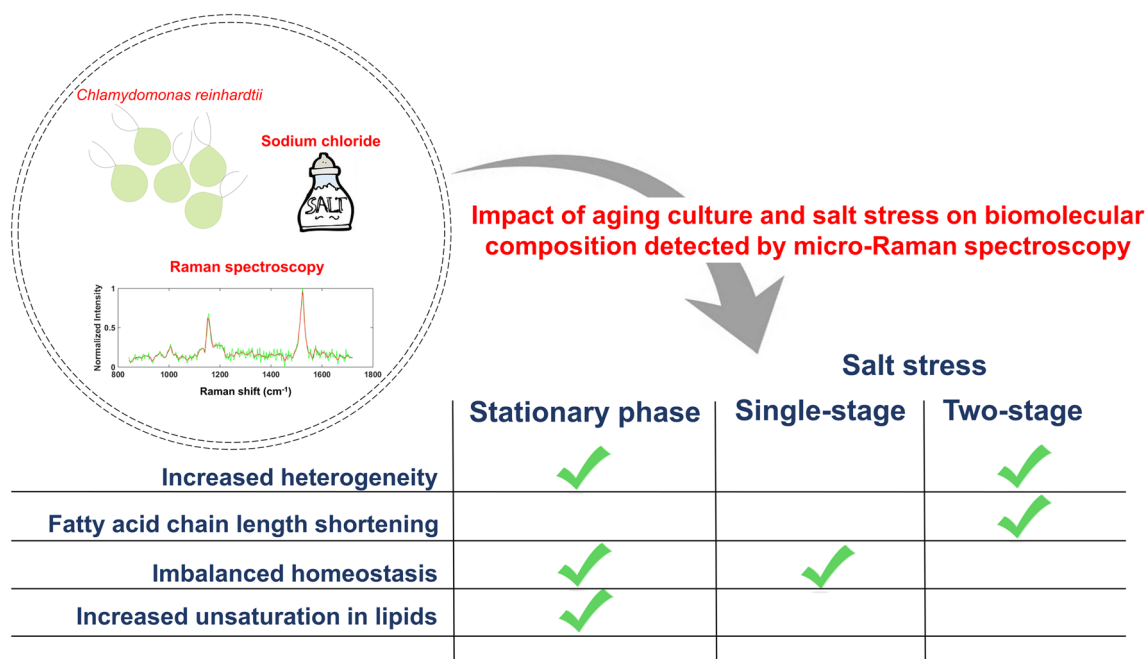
Chlamydomonas reinhardtii

Sodium chloride

SALT

Raman spectroscopy

Normalized Intensity

1

0.5

0

800 1000 1200 1400 1600 1800

Raman shift (cm$^{-1}$)

Impact of aging culture and salt stress on biomolecular composition detected by micro-Raman spectroscopy

Salt stress

| | Stationary phase | Single-stage | Two-stage |
|---|---|---|---|
| Increased heterogeneity | ✓ | | ✓ |
| Fatty acid chain length shortening | | | ✓ |
| Imbalanced homeostasis | ✓ | ✓ | |
| Increased unsaturation in lipids | ✓ | | |